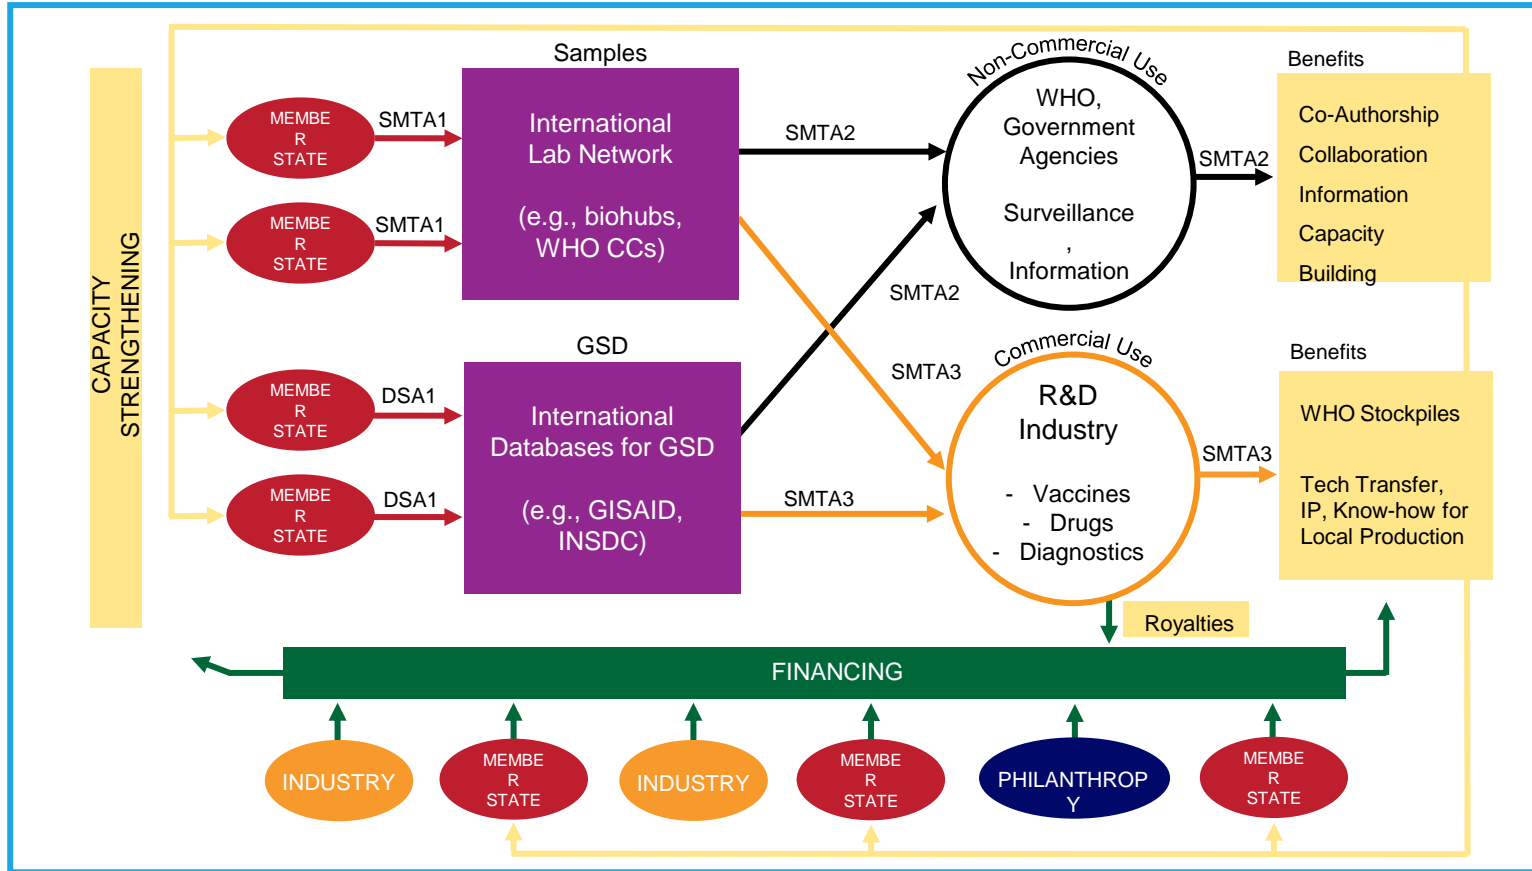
CAPACITY STRENGTHENING

MEMBE R STATE

SMTA1

MEMBE R STATE

SMTA1

MEMBE R STATE

DSA1

MEMBE R STATE

DSA1

Samples

International Lab Network

(e.g., biohubs, WHO CCs)

GSD

International Databases for GSD

(e.g., GISAID, INSDC)

SMTA2

SMTA2

SMTA3

SMTA3

Non-Commercial Use

WHO, Government Agencies

Surveillance , Information

SMTA2

Benefits

Co-Authorship

Collaboration

Information

Capacity

Building

Commercial Use

R&D Industry

- Vaccines
- Drugs
- Diagnostics

SMTA3

Benefits

WHO Stockpiles

Tech Transfer, IP, Know-how for Local Production

Royalties

FINANCING

INDUSTRY

MEMBE R STATE

INDUSTRY

MEMBE R STATE

PHILANTHROP Y

MEMBE R STATE